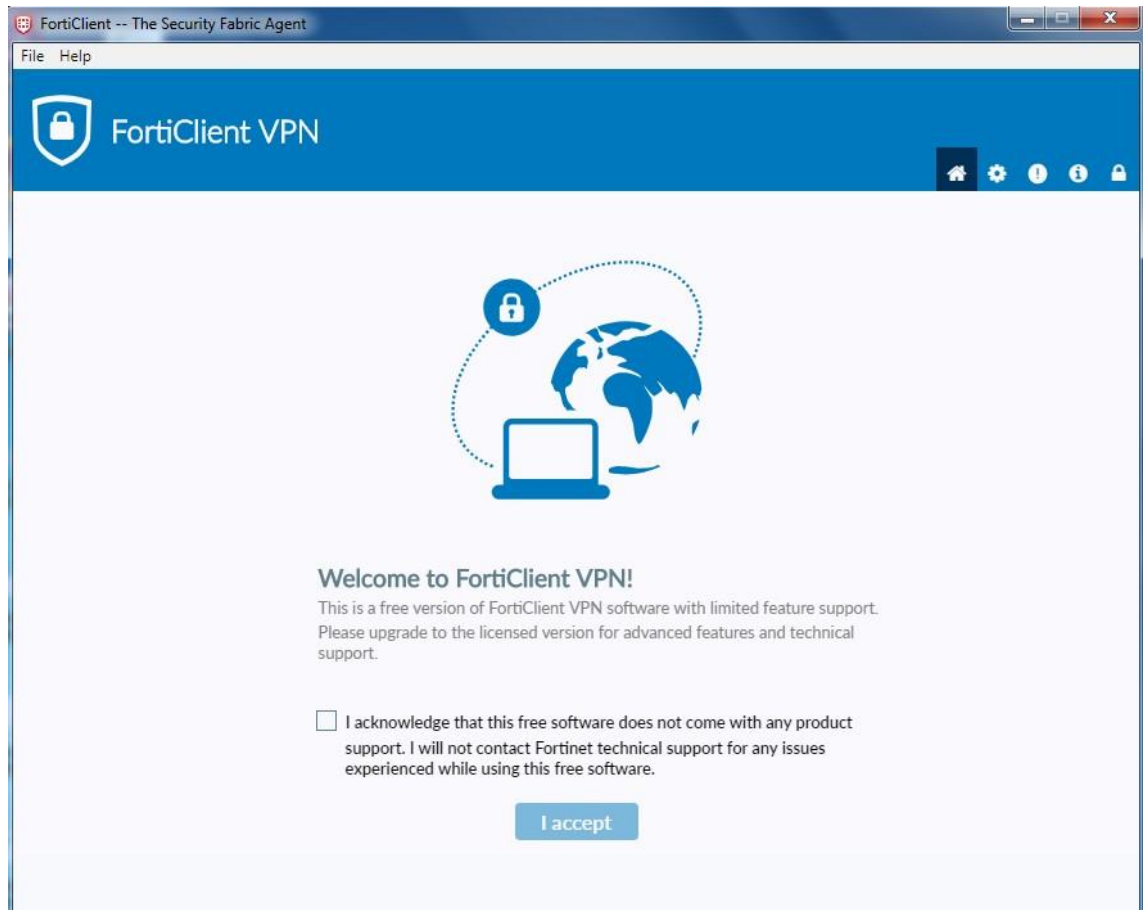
FortiClient -- The Security Fabric Agent

File Help

FortiClient VPN

Welcome to FortiClient VPN!

This is a free version of FortiClient VPN software with limited feature support. Please upgrade to the licensed version for advanced features and technical support.

I acknowledge that this free software does not come with any product support. I will not contact Fortinet technical support for any issues experienced while using this free software.

I accept